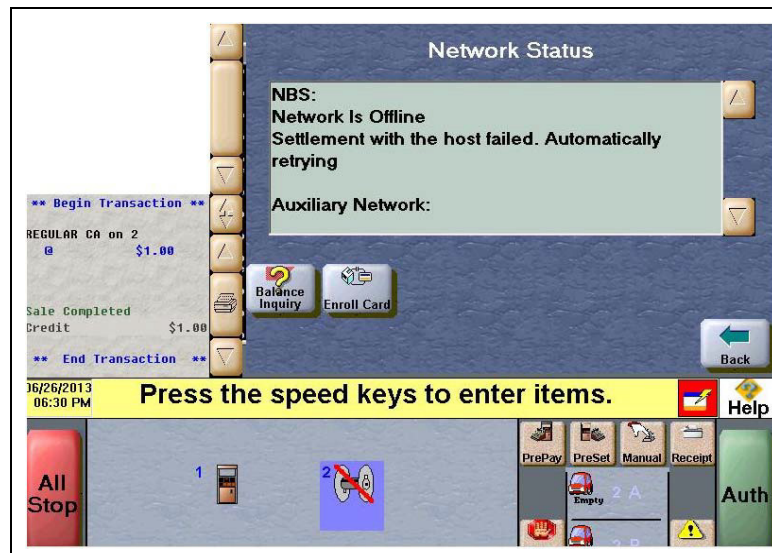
Network Status

NBS:
Network Is Offline
Settlement with the host failed. Automatically retrying

Auxiliary Network:

** Begin Transaction **
REGULAR CA on 2
@ $1.00

Sale Completed
Credit $1.00
** End Transaction **

Balance Inquiry
Enroll Card

Back

06/26/2013
06:30 PM

Press the speed keys to enter items.

Help

All Stop

1
2

PrePay
PreSet
Manual
Receipt

Empty
2 A

Auth